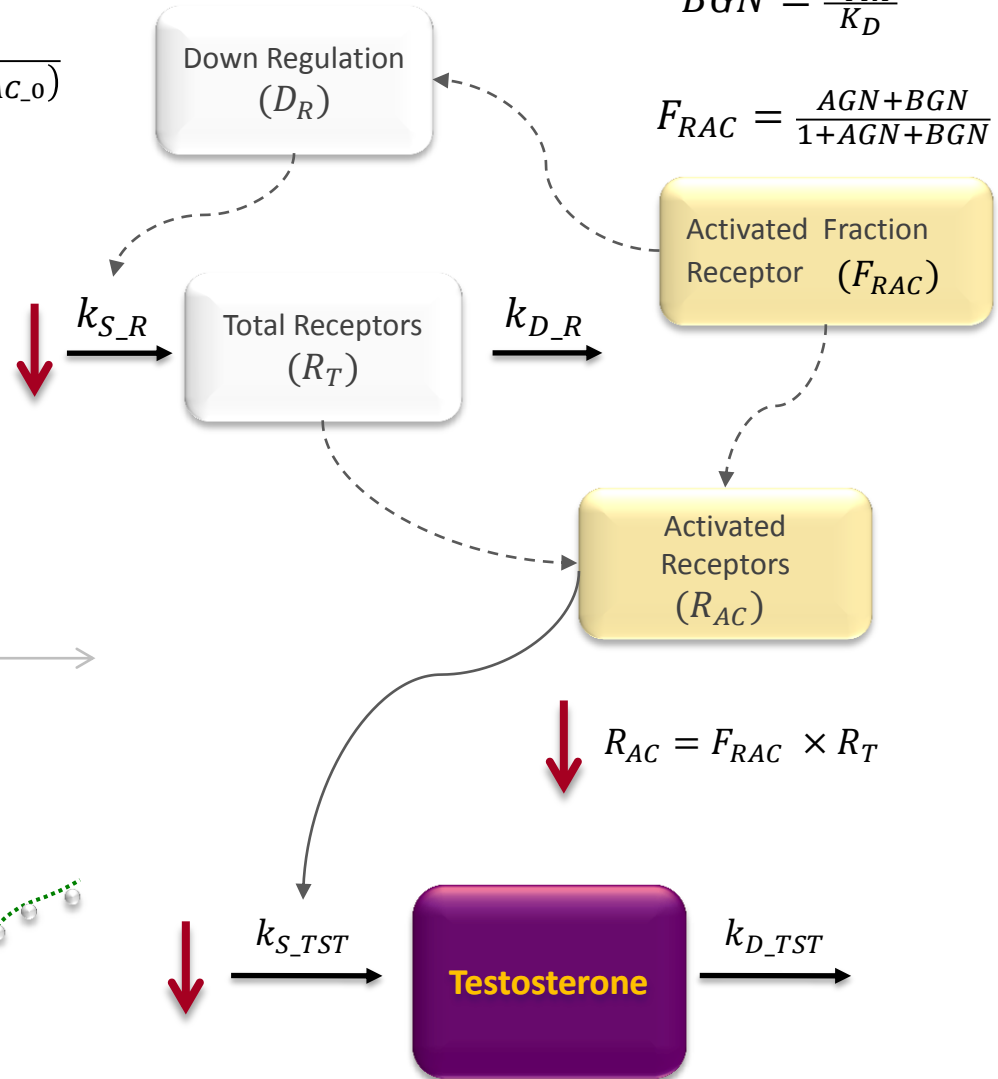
$BGN = \frac{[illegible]}{K_D}$

$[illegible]_{AC\_0})$

Down Regulation $(D_R)$

$F_{RAC} = \frac{AGN+BGN}{1+AGN+BGN}$

Activated Fraction Receptor $(F_{RAC})$

$k_{S\_R}$

Total Receptors $(R_T)$

$k_{D\_R}$

Activated Receptors $(R_{AC})$

$R_{AC} = F_{RAC} \times R_T$

$k_{S\_TST}$

Testosterone

$k_{D\_TST}$